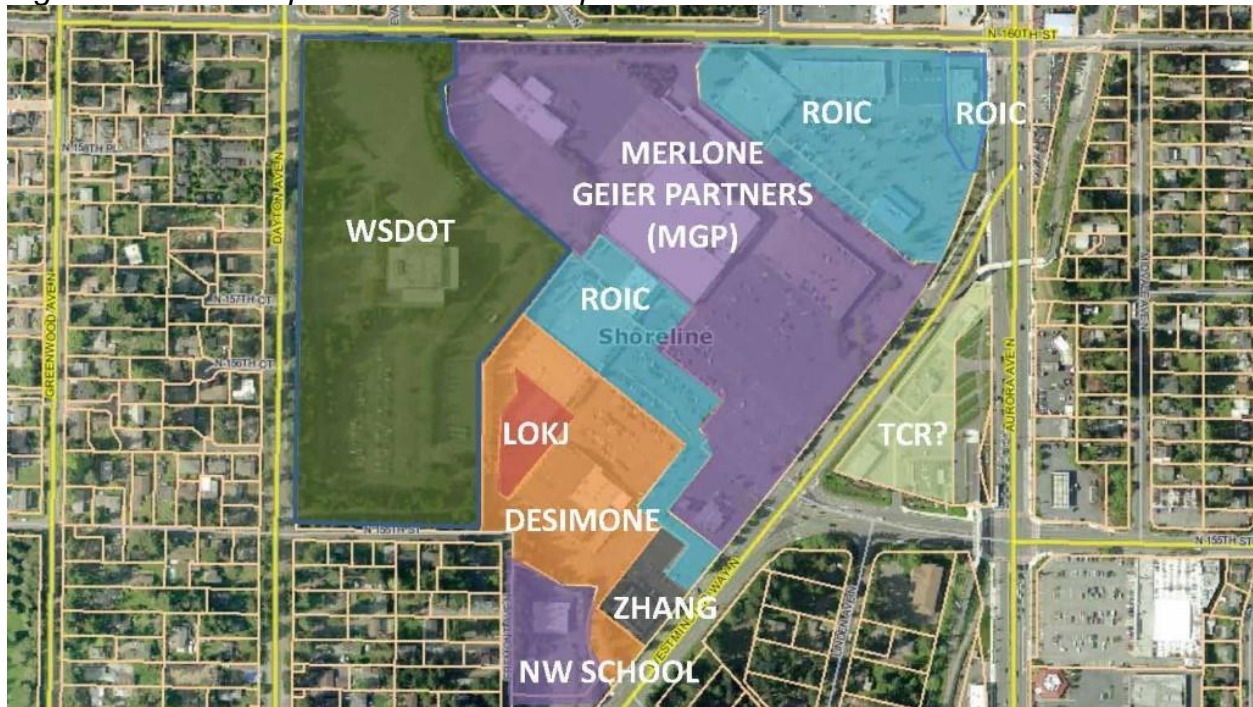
N 160TH ST
ROIC
ROIC
MERLONE GEIER PARTNERS (MGP)
WSDOT
N 158TH PL
DAYTON AVE N
N 157TH CT
N 156TH CT
GREENWOOD AVE N
ROIC
Shoreline
LOKJ
TCR?
AURORA AVE N
DESIMONE
N 155TH ST
N 155TH ST
ZHANG
NW SCHOOL
WESTMINSTER WAY N